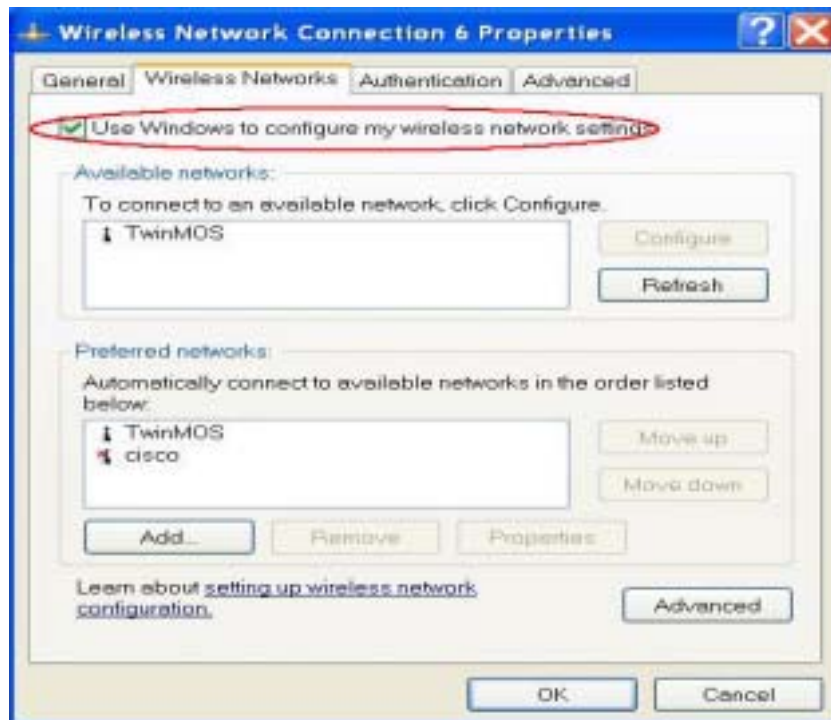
Wireless Network Connection 6 Properties

General Wireless Networks Authentication Advanced

Use Windows to configure my wireless network settings

Available networks:

To connect to an available network, click Configure.

TwinMOS

Configure

Refresh

Preferred networks:

Automatically connect to available networks in the order listed below:

TwinMOS
cisco

Move up

Move down

Add...

Remove

Properties

Learn about setting up wireless network configuration.

Advanced

OK

Cancel